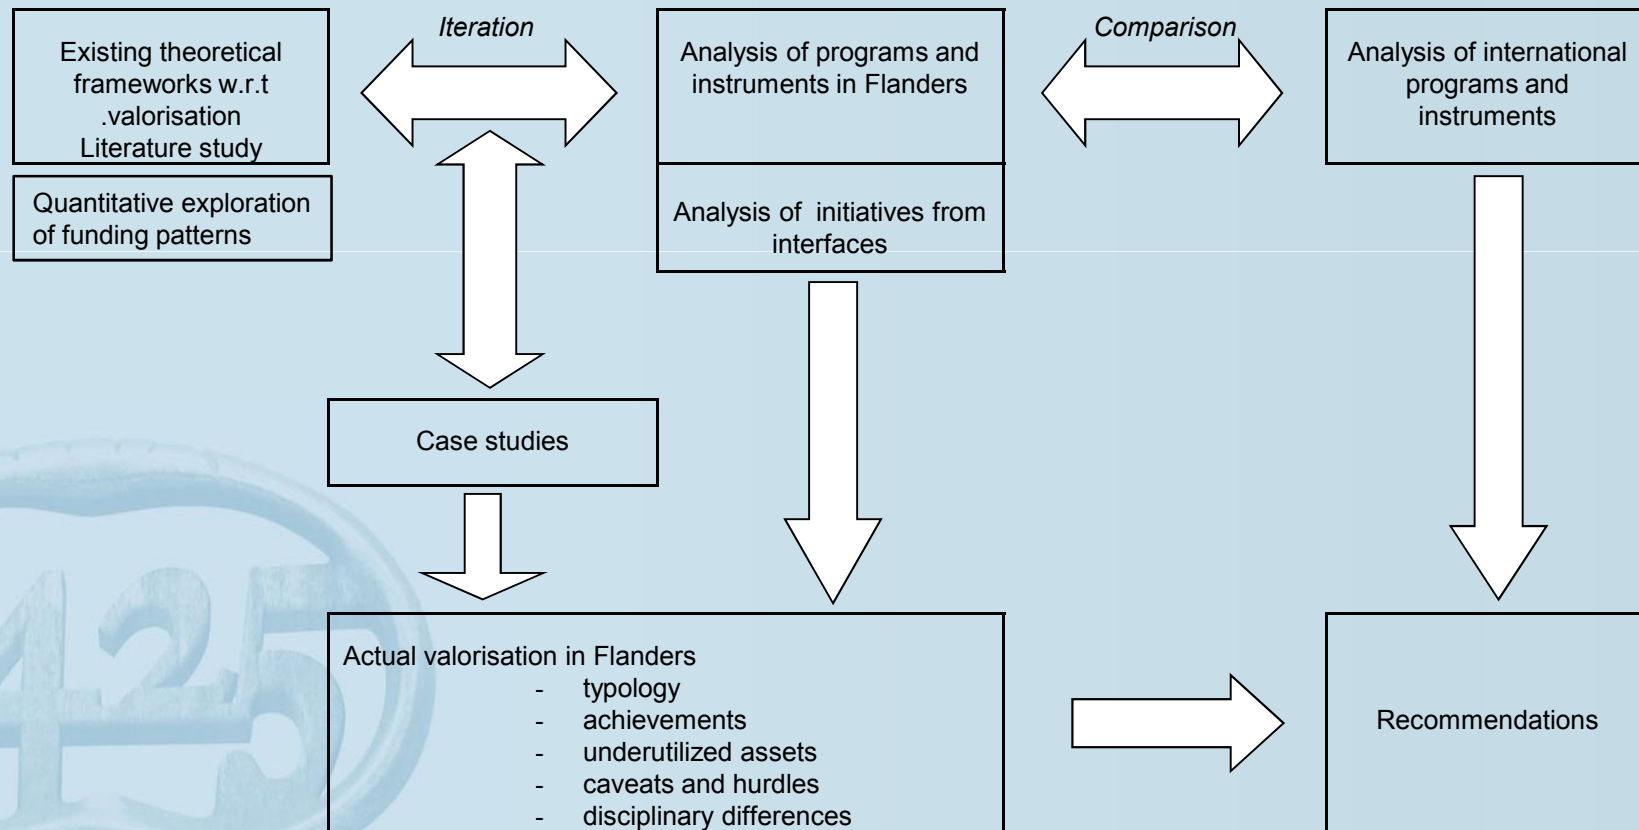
Existing theoretical frameworks w.r.t .valorisation
Literature study

Iteration

Analysis of programs and instruments in Flanders

Comparison

Analysis of international programs and instruments

Quantitative exploration of funding patterns

Analysis of initiatives from interfaces

Case studies

Actual valorisation in Flanders
- typology
- achievements
- underutilized assets
- caveats and hurdles
- disciplinary differences

Recommendations

425